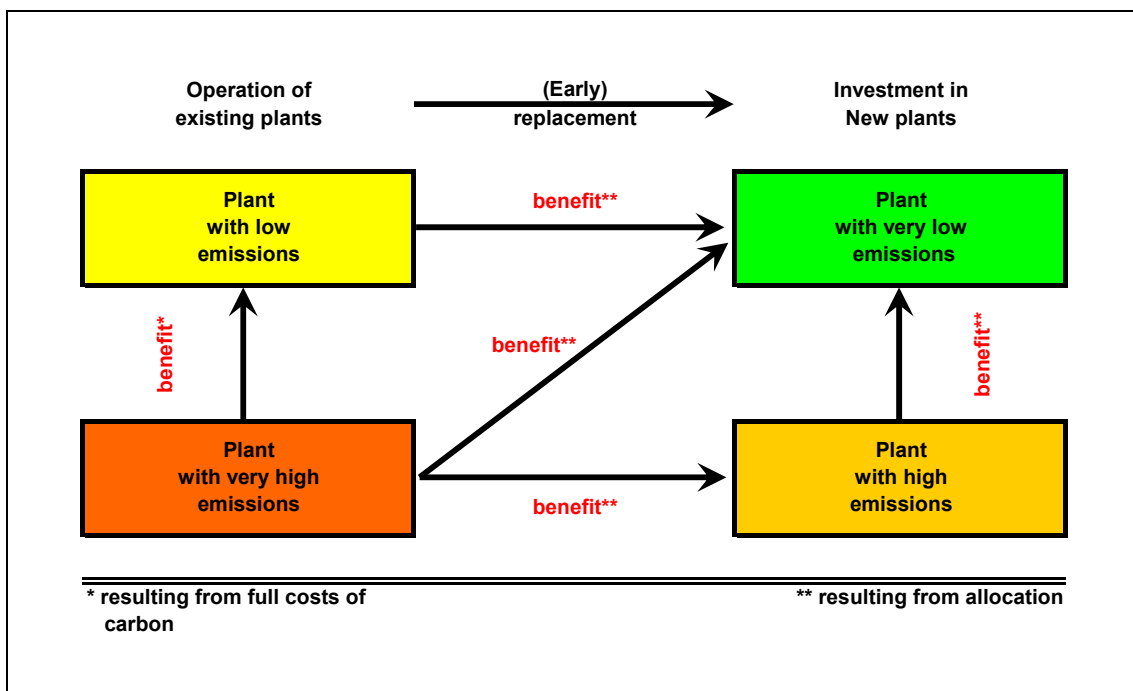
Operation of existing plants

(Early) replacement

Investment in New plants

Plant with low emissions

benefit**

Plant with very low emissions

benefit*

benefit**

benefit**

Plant with very high emissions

benefit**

Plant with high emissions

* resulting from full costs of carbon

** resulting from allocation